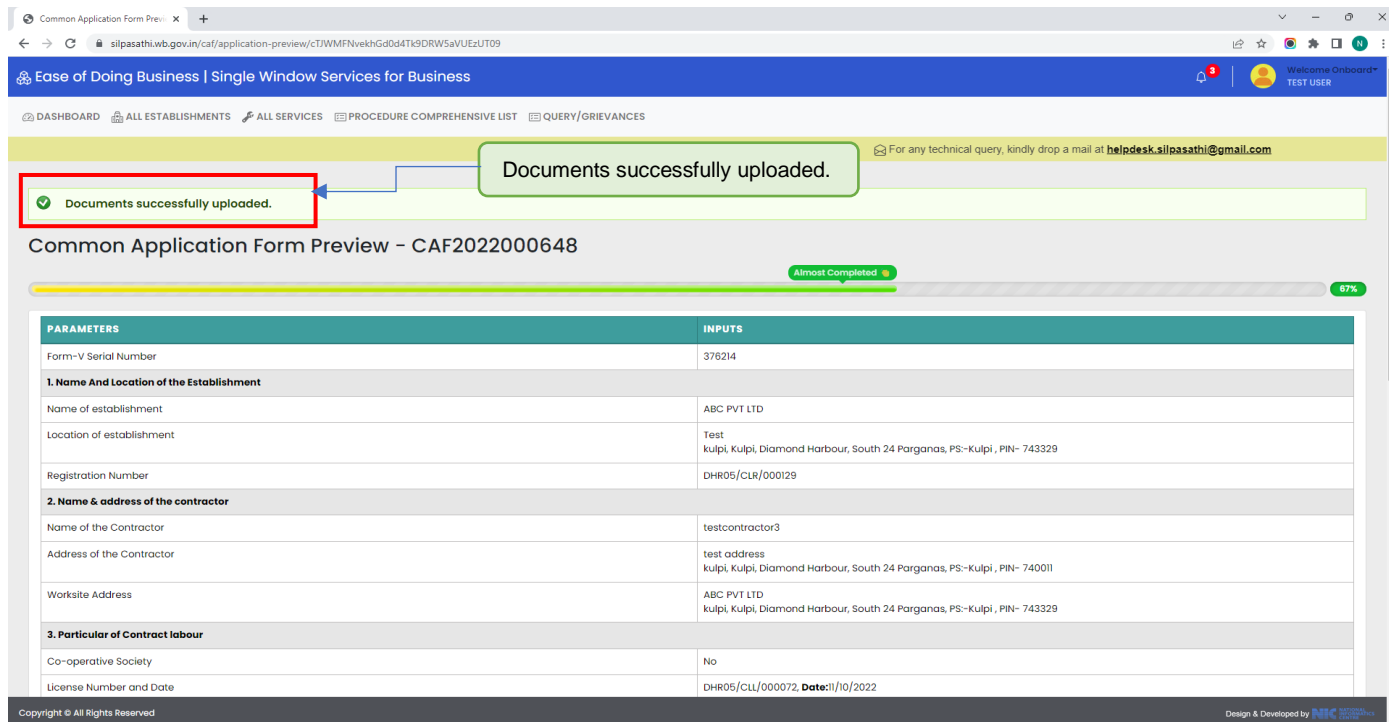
Common Application Form Previ ×  +

silpasathi.wb.gov.in/caf/application-preview/cTJWMFNvekhGd0d4Tk9DRW5aVUEzUT09

Ease of Doing Business | Single Window Services for Business

3

Welcome Onboard
TEST USER

DASHBOARD  ALL ESTABLISHMENTS  ALL SERVICES  PROCEDURE COMPREHENSIVE LIST  QUERY/GRIEVANCES

For any technical query, kindly drop a mail at helpdesk.silpasathi@gmail.com

Documents successfully uploaded.

Documents successfully uploaded.

Common Application Form Preview - CAF2022000648

Almost Completed

67%

| PARAMETERS | INPUTS |
|---|---|
| Form-V Serial Number | 376214 |
| 1. Name And Location of the Establishment | |
| Name of establishment | ABC PVT LTD |
| Location of establishment | Test kulpi, Kulpi, Diamond Harbour, South 24 Parganas, PS:-Kulpi , PIN- 743329 |
| Registration Number | DHR05/CLR/000129 |
| 2. Name & address of the contractor | |
| Name of the Contractor | testcontractor3 |
| Address of the Contractor | test address kulpi, Kulpi, Diamond Harbour, South 24 Parganas, PS:-Kulpi , PIN- 740011 |
| Worksite Address | ABC PVT LTD kulpi, Kulpi, Diamond Harbour, South 24 Parganas, PS:-Kulpi , PIN- 743329 |
| 3. Particular of Contract labour | |
| Co-operative Society | No |
| License Number and Date | DHR05/CLL/000072, Date:11/10/2022 |

Copyright © All Rights Reserved

Design & Developed by NIC